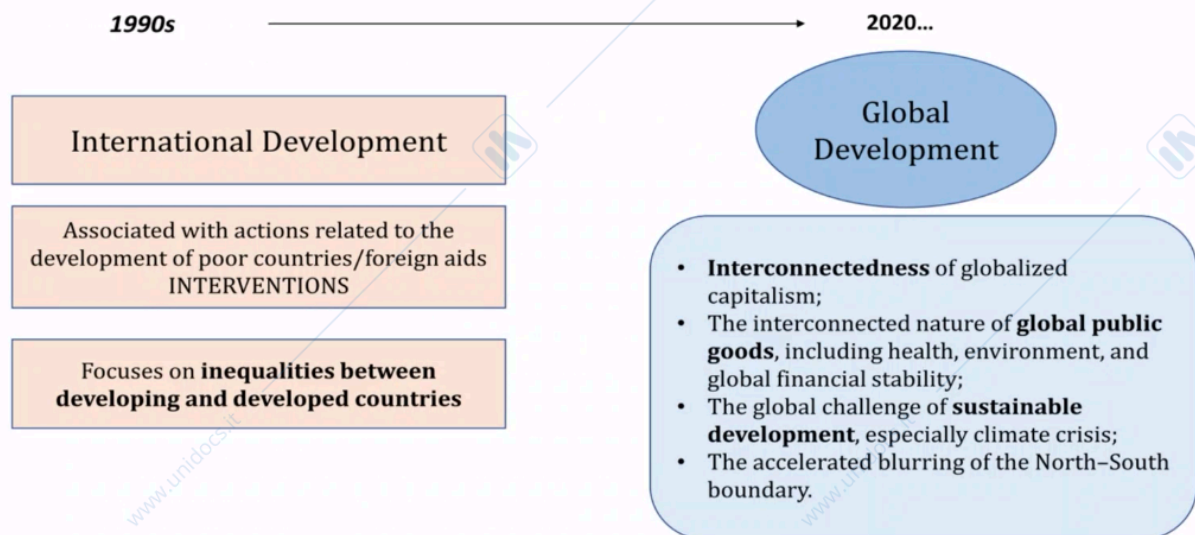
1990s

2020…

International Development

Associated with actions related to the development of poor countries/foreign aids INTERVENTIONS

Focuses on **inequalities between developing and developed countries**

Global Development

- **Interconnectedness** of globalized capitalism;
- The interconnected nature of **global public goods**, including health, environment, and global financial stability;
- The global challenge of **sustainable development**, especially climate crisis;
- The accelerated blurring of the North–South boundary.

www.unidocs.it